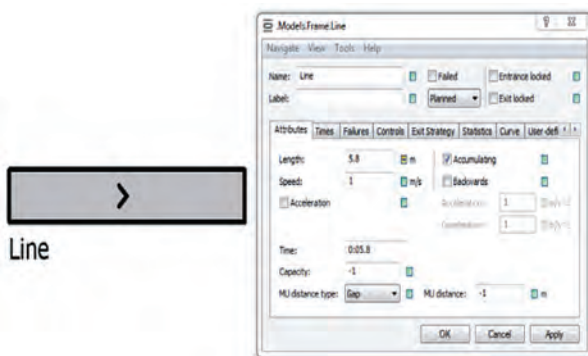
Line

.Models.Frame.Line

? X

Navigate View Tools Help

Name: Line

Label:

Failed

Planned

Entrance locked

Exit locked

Attributes Times Failures Controls Exit Strategy Statistics Curve User-defi

Length: 5.8 m

Speed: 1 m/s

Acceleration

Accumulating

Backwards

Acceleration: 1 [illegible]

Deceleration: 1 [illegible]

Time: 0:05.8

Capacity: -1

MU distance type: Gap

MU distance: -1 m

OK Cancel Apply